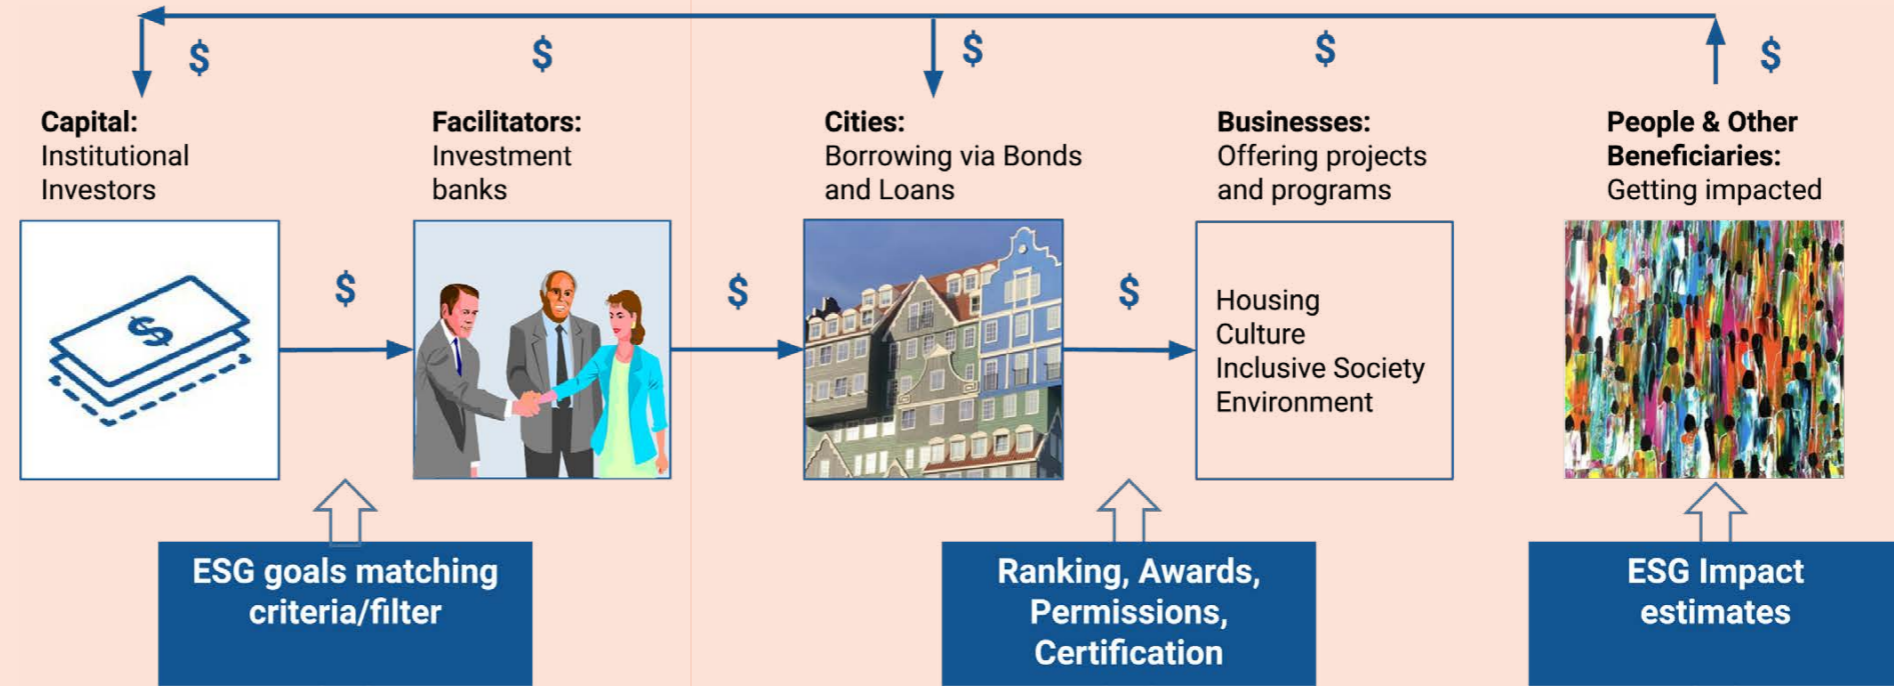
$ $ $ $ $

**Capital:** Institutional Investors

**Facilitators:** Investment banks

**Cities:** Borrowing via Bonds and Loans

**Businesses:** Offering projects and programs

**People & Other Beneficiaries:** Getting impacted

$

$

$

$

Housing
Culture
Inclusive Society
Environment

ESG goals matching criteria/filter

Ranking, Awards, Permissions, Certification

ESG Impact estimates